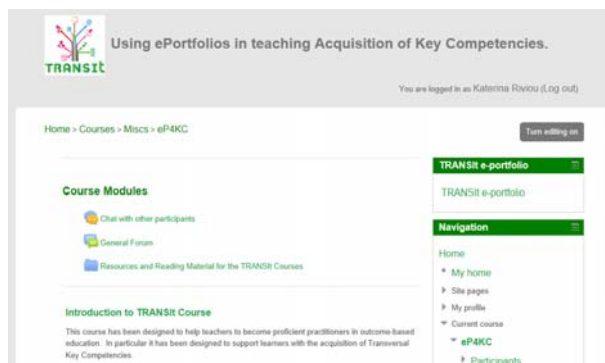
TRANSIt

Using ePortfolios in teaching Acquisition of Key Competencies.

You are logged in as Katerina Riviou (Log out)

Home > Courses > Miscs > eP4KC

Turn editing on

Course Modules

Chat with other participants

General Forum

Resources and Reading Material for the TRANSIt Courses

Introduction to TRANSIt Course

This course has been designed to help teachers to become proficient practitioners in outcome-based education. In particular it has been designed to support learners with the acquisition of Transversal Key Competencies.

TRANSIt e-portfolio

TRANSIt e-portfolio

Navigation

Home

My home

Site pages

My profile

Current course

eP4KC

Participants